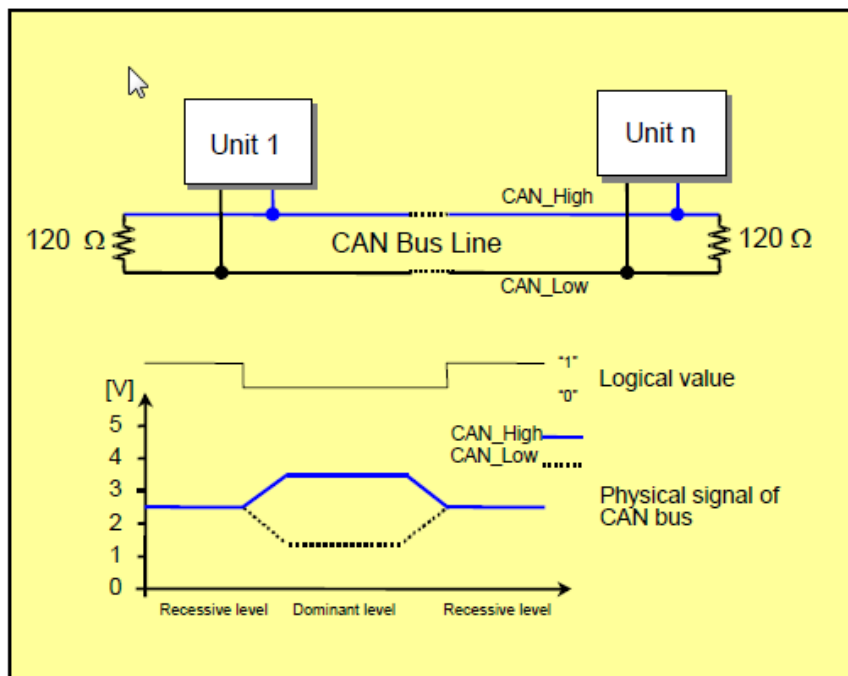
Unit 1

Unit n

CAN_High

120 Ω

CAN Bus Line

120 Ω

CAN_Low

"1"

Logical value

"0"

[V]

5

4

3

2

1

0

CAN_High

CAN_Low

Physical signal of CAN bus

Recessive level

Dominant level

Recessive level